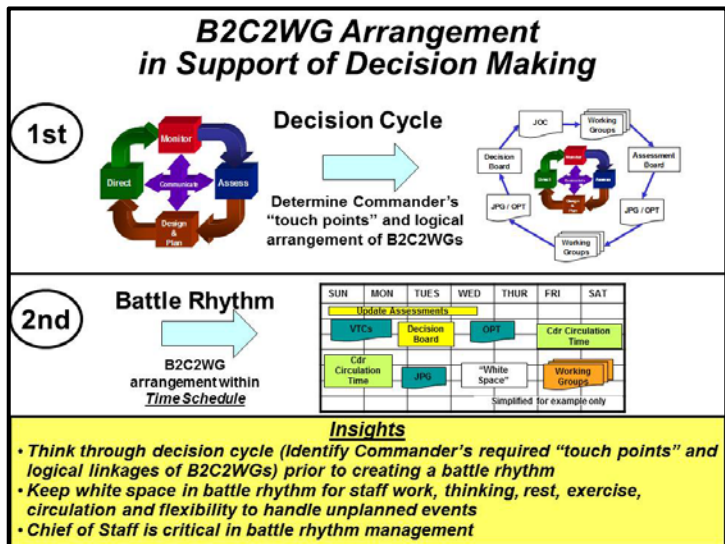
B2C2WG Arrangement in Support of Decision Making

1st

Monitor
Direct
Communicate
Assess
Design & Plan

Decision Cycle

Determine Commander's "touch points" and logical arrangement of B2C2WGs

JOC
Working Groups
Decision Board
Assessment Board
Monitor
Direct
Communicate
Assess
Design & Plan
JPG / OPT
JPG / OPT
Working Groups

2nd

Battle Rhythm

B2C2WG arrangement within Time Schedule

| SUN | MON | TUES | WED | THUR | FRI | SAT |
|---|---|---|---|---|---|---|

Update Assessments
VTCs
Decision Board
OPT
Cdr Circulation Time
Cdr Circulation Time
JPG
"White Space"
Working Groups
Simplified for example only

Insights
• Think through decision cycle (Identify Commander's required "touch points" and logical linkages of B2C2WGs) prior to creating a battle rhythm
• Keep white space in battle rhythm for staff work, thinking, rest, exercise, circulation and flexibility to handle unplanned events
• Chief of Staff is critical in battle rhythm management